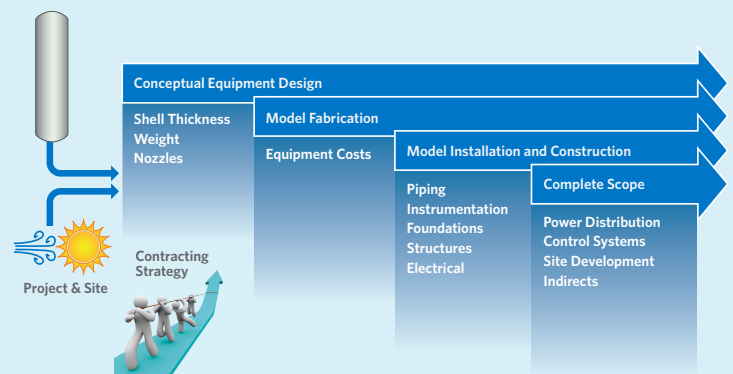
Conceptual Equipment Design

Shell Thickness
Weight
Nozzles

Model Fabrication

Equipment Costs

Model Installation and Construction

Piping
Instrumentation
Foundations
Structures
Electrical

Complete Scope

Power Distribution
Control Systems
Site Development
Indirects

Contracting Strategy

Project & Site